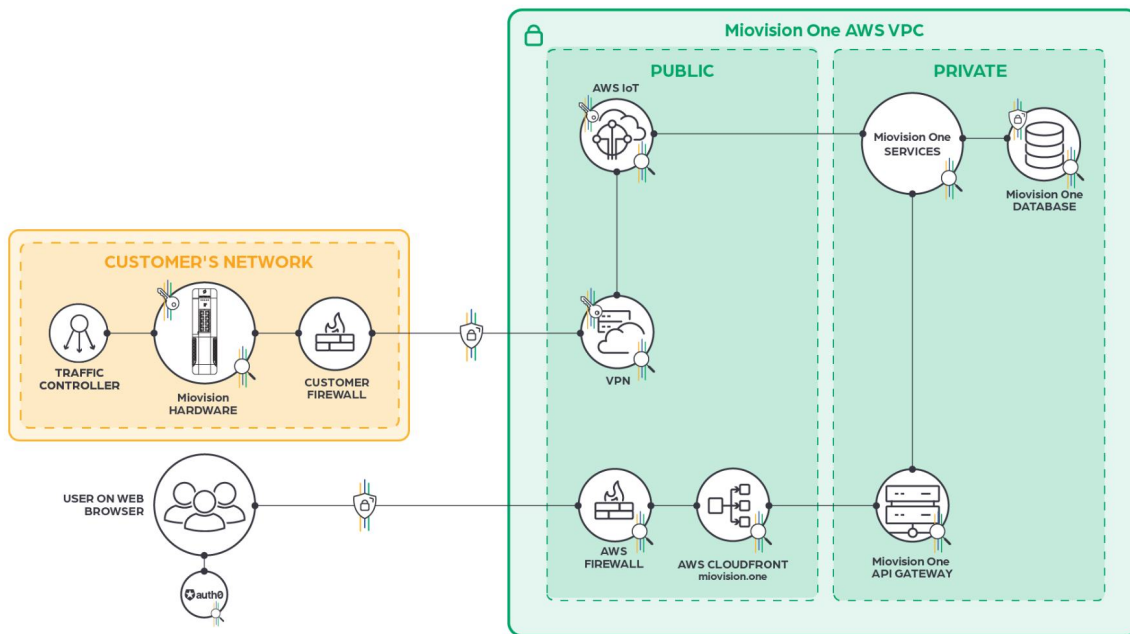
Miovision One AWS VPC

PUBLIC

PRIVATE

AWS IoT

Miovision One SERVICES

Miovision One DATABASE

CUSTOMER'S NETWORK

TRAFFIC CONTROLLER

Miovision HARDWARE

CUSTOMER FIREWALL

VPN

USER ON WEB BROWSER

AWS FIREWALL

AWS CLOUDFRONT miovision.one

Miovision One API GATEWAY

auth0